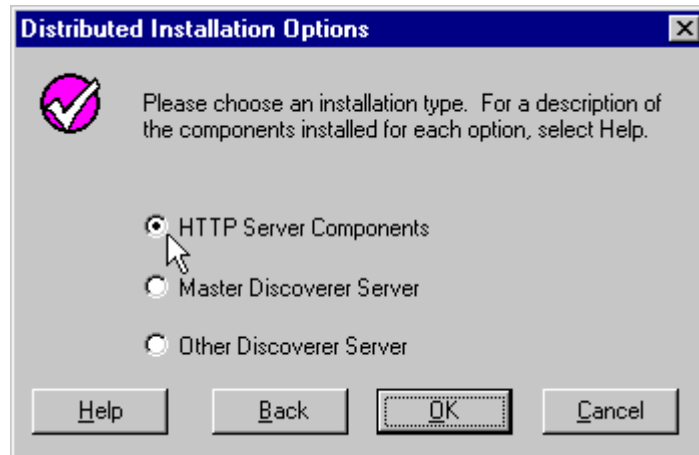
Distributed Installation Options

Please choose an installation type. For a description of the components installed for each option, select Help.

HTTP Server Components

Master Discoverer Server

Other Discoverer Server

Help Back OK Cancel